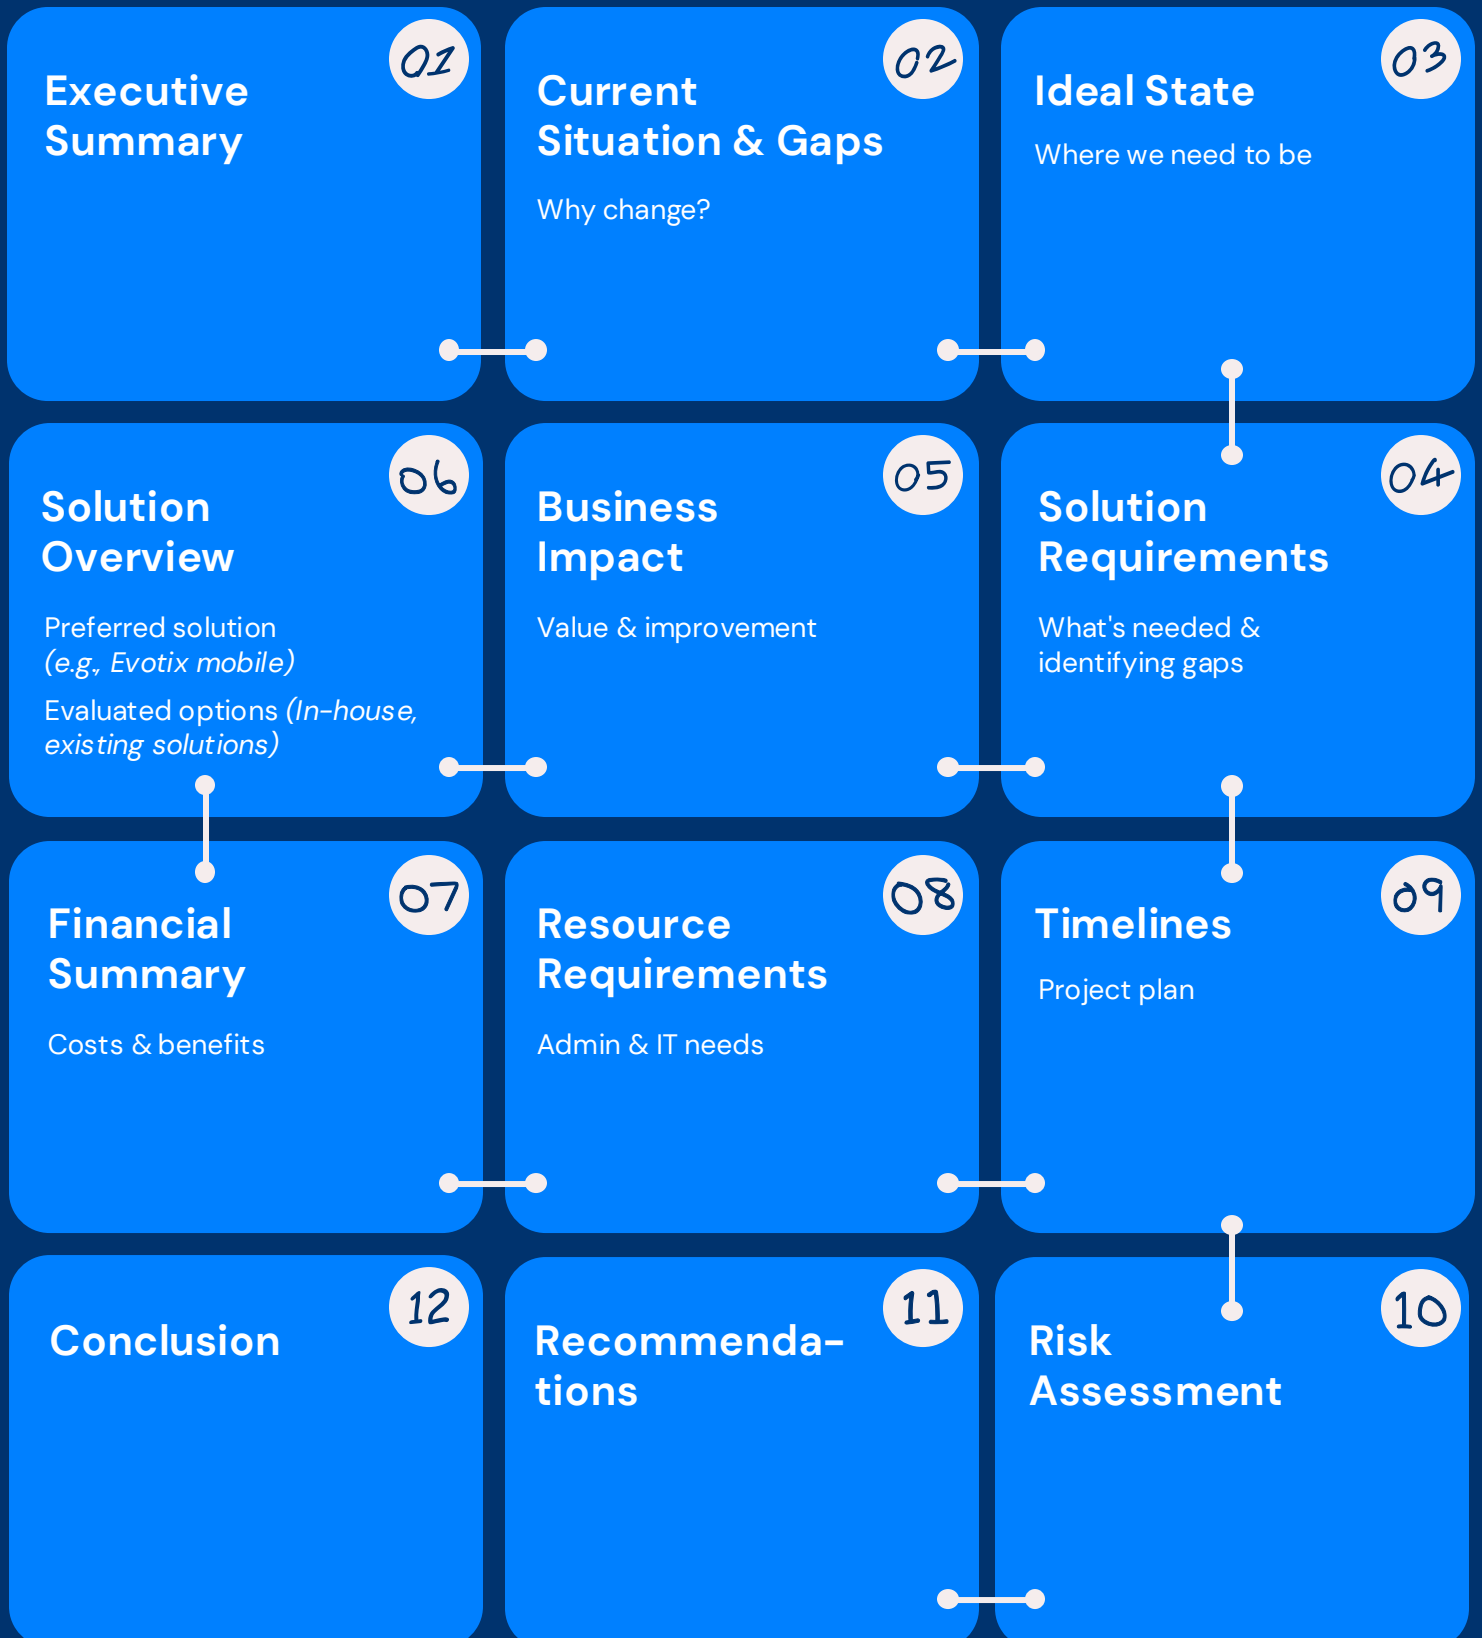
01
Executive Summary

02
Current Situation & Gaps

Why change?

03
Ideal State

Where we need to be

06
Solution Overview

Preferred solution (e.g., Evotix mobile)

Evaluated options (In-house, existing solutions)

05
Business Impact

Value & improvement

04
Solution Requirements

What's needed & identifying gaps

07
Financial Summary

Costs & benefits

08
Resource Requirements

Admin & IT needs

09
Timelines

Project plan

12
Conclusion

11
Recommendations

10
Risk Assessment